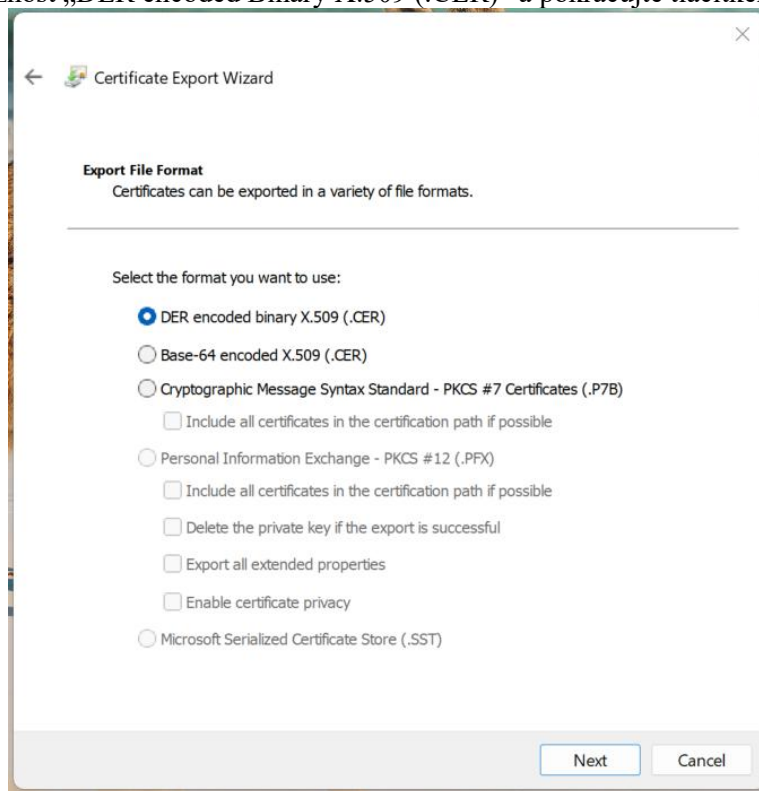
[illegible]nost „DER encoded Binary X.509 (.CER)" a pokračujte tlačítk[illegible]

Certificate Export Wizard

Export File Format
Certificates can be exported in a variety of file formats.

Select the format you want to use:

DER encoded binary X.509 (.CER)

Base-64 encoded X.509 (.CER)

Cryptographic Message Syntax Standard - PKCS #7 Certificates (.P7B)

Include all certificates in the certification path if possible

Personal Information Exchange - PKCS #12 (.PFX)

Include all certificates in the certification path if possible

Delete the private key if the export is successful

Export all extended properties

Enable certificate privacy

Microsoft Serialized Certificate Store (.SST)

Next

Cancel